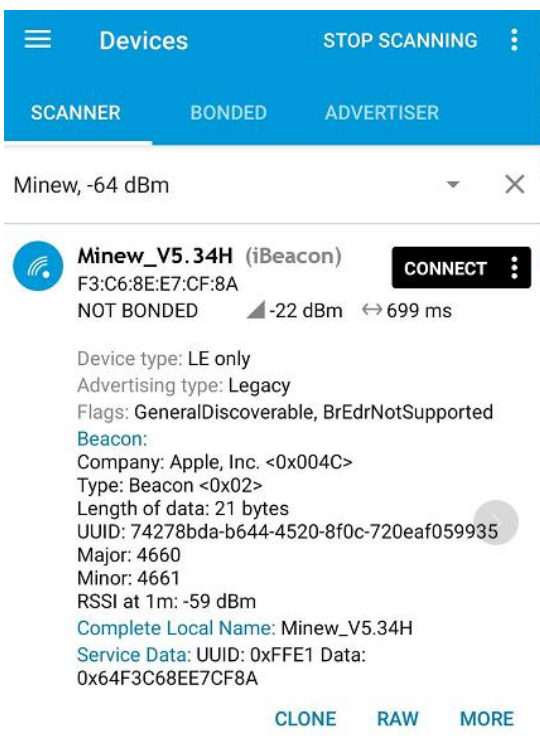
Devices STOP SCANNING

SCANNER BONDED ADVERTISER

Minew, -64 dBm

Minew_V5.34H (iBeacon)
F3:C6:8E:E7:CF:8A
NOT BONDED -22 dBm ↔ 699 ms

CONNECT

Device type: LE only
Advertising type: Legacy
Flags: GeneralDiscoverable, BrEdrNotSupported
Beacon:
Company: Apple, Inc. <0x004C>
Type: Beacon <0x02>
Length of data: 21 bytes
UUID: 74278bda-b644-4520-8f0c-720eaf059935
Major: 4660
Minor: 4661
RSSI at 1m: -59 dBm
Complete Local Name: Minew_V5.34H
Service Data: UUID: 0xFFE1 Data: 0x64F3C68EE7CF8A

CLONE RAW MORE